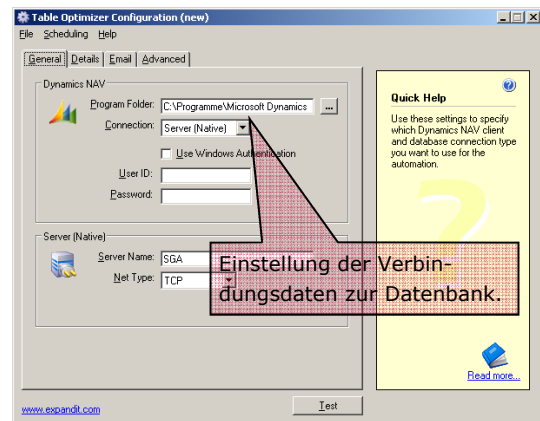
Table Optimizer Configuration (new)

File Scheduling Help

General | Details | Email | Advanced

Dynamics NAV

Program Folder: C:\Programme\Microsoft Dynamics ...

Connection: Server (Native)

Use Windows Authentication

User ID:

Password:

Server (Native)

Server Name: SGA

Net Type: TCP

Einstellung der Verbindungsdaten zur Datenbank.

Quick Help

Use these settings to specify which Dynamics NAV client and database connection type you want to use for the automation.

Read more...

www.expandit.com

Test